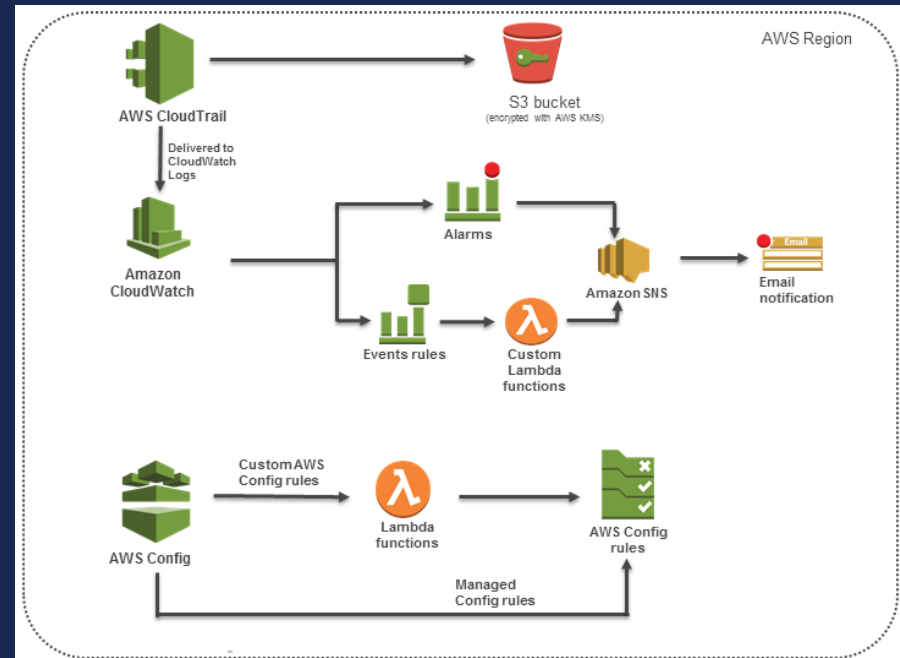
AWS Region

AWS CloudTrail

S3 bucket
(encrypted with AWS KMS)

Delivered to CloudWatch Logs

Amazon CloudWatch

Alarms

Amazon SNS

Email

Email notification

Events rules

Custom Lambda functions

Custom AWS Config rules

Lambda functions

AWS Config rules

AWS Config

Managed Config rules